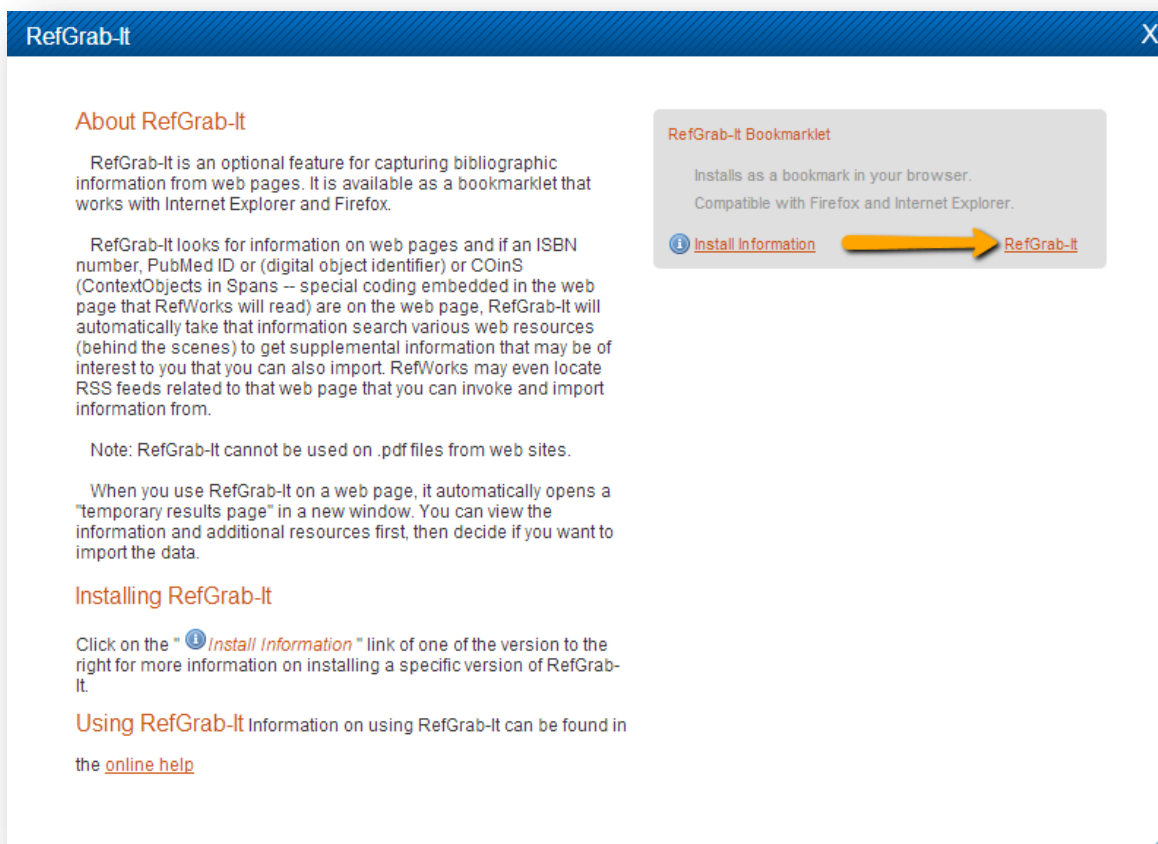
RefGrab-It

X

About RefGrab-It

RefGrab-It is an optional feature for capturing bibliographic information from web pages. It is available as a bookmarklet that works with Internet Explorer and Firefox.

RefGrab-It looks for information on web pages and if an ISBN number, PubMed ID or (digital object identifier) or COinS (ContextObjects in Spans -- special coding embedded in the web page that RefWorks will read) are on the web page, RefGrab-It will automatically take that information search various web resources (behind the scenes) to get supplemental information that may be of interest to you that you can also import. RefWorks may even locate RSS feeds related to that web page that you can invoke and import information from.

Note: RefGrab-It cannot be used on .pdf files from web sites.

When you use RefGrab-It on a web page, it automatically opens a "temporary results page" in a new window. You can view the information and additional resources first, then decide if you want to import the data.

Installing RefGrab-It

Click on the " Install Information " link of one of the version to the right for more information on installing a specific version of RefGrab-It.

Using RefGrab-It Information on using RefGrab-It can be found in the online help

RefGrab-It Bookmarklet

Installs as a bookmark in your browser.

Compatible with Firefox and Internet Explorer.

Install Information

RefGrab-It